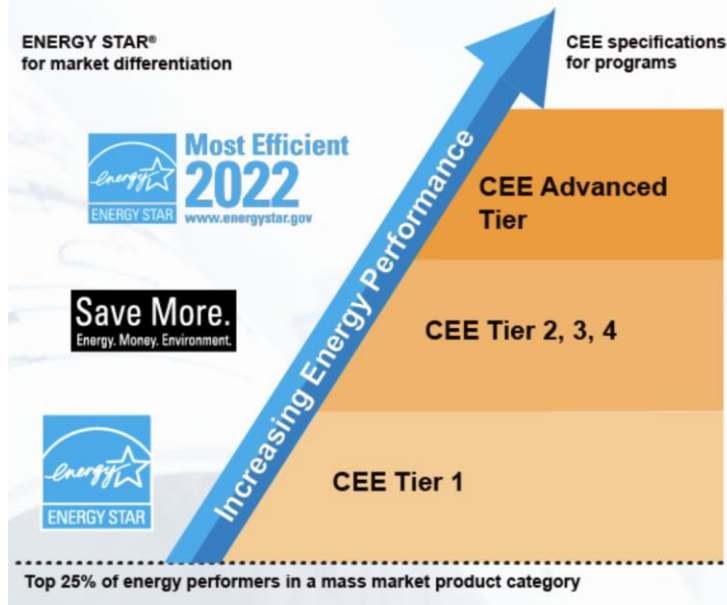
ENERGY STAR®
for market differentiation

CEE specifications
for programs

energy
ENERGY STAR
Most Efficient
2022
www.energystar.gov

Save More.
Energy. Money. Environment.

energy
ENERGY STAR

Increasing Energy Performance

CEE Advanced Tier

CEE Tier 2, 3, 4

CEE Tier 1

Top 25% of energy performers in a mass market product category